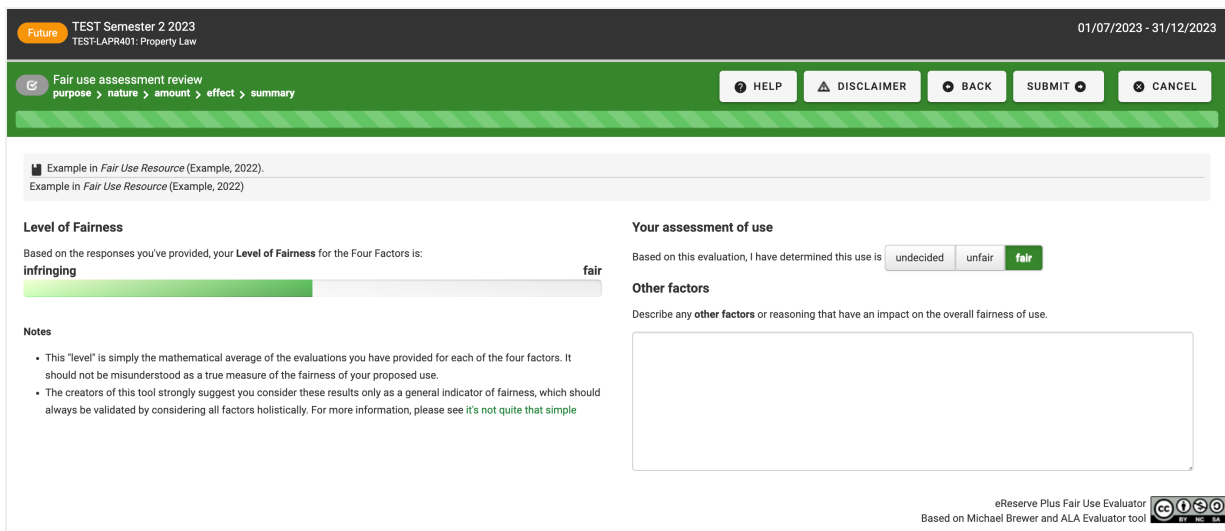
Future TEST Semester 2 2023
TEST-LAPR401: Property Law

01/07/2023 - 31/12/2023

Fair use assessment review
purpose > nature > amount > effect > summary

HELP  DISCLAIMER  BACK  SUBMIT  CANCEL

Example in *Fair Use Resource* (Example, 2022).
Example in *Fair Use Resource* (Example, 2022)

Level of Fairness

Based on the responses you've provided, your **Level of Fairness** for the Four Factors is:

infringing fair

Notes

- This "level" is simply the mathematical average of the evaluations you have provided for each of the four factors. It should not be misunderstood as a true measure of the fairness of your proposed use.
- The creators of this tool strongly suggest you consider these results only as a general indicator of fairness, which should always be validated by considering all factors holistically. For more information, please see it's not quite that simple

Your assessment of use

Based on this evaluation, I have determined this use is undecided unfair fair

Other factors

Describe any **other factors** or reasoning that have an impact on the overall fairness of use.

eReserve Plus Fair Use Evaluator
Based on Michael Brewer and ALA Evaluator tool

cc BY NC SA